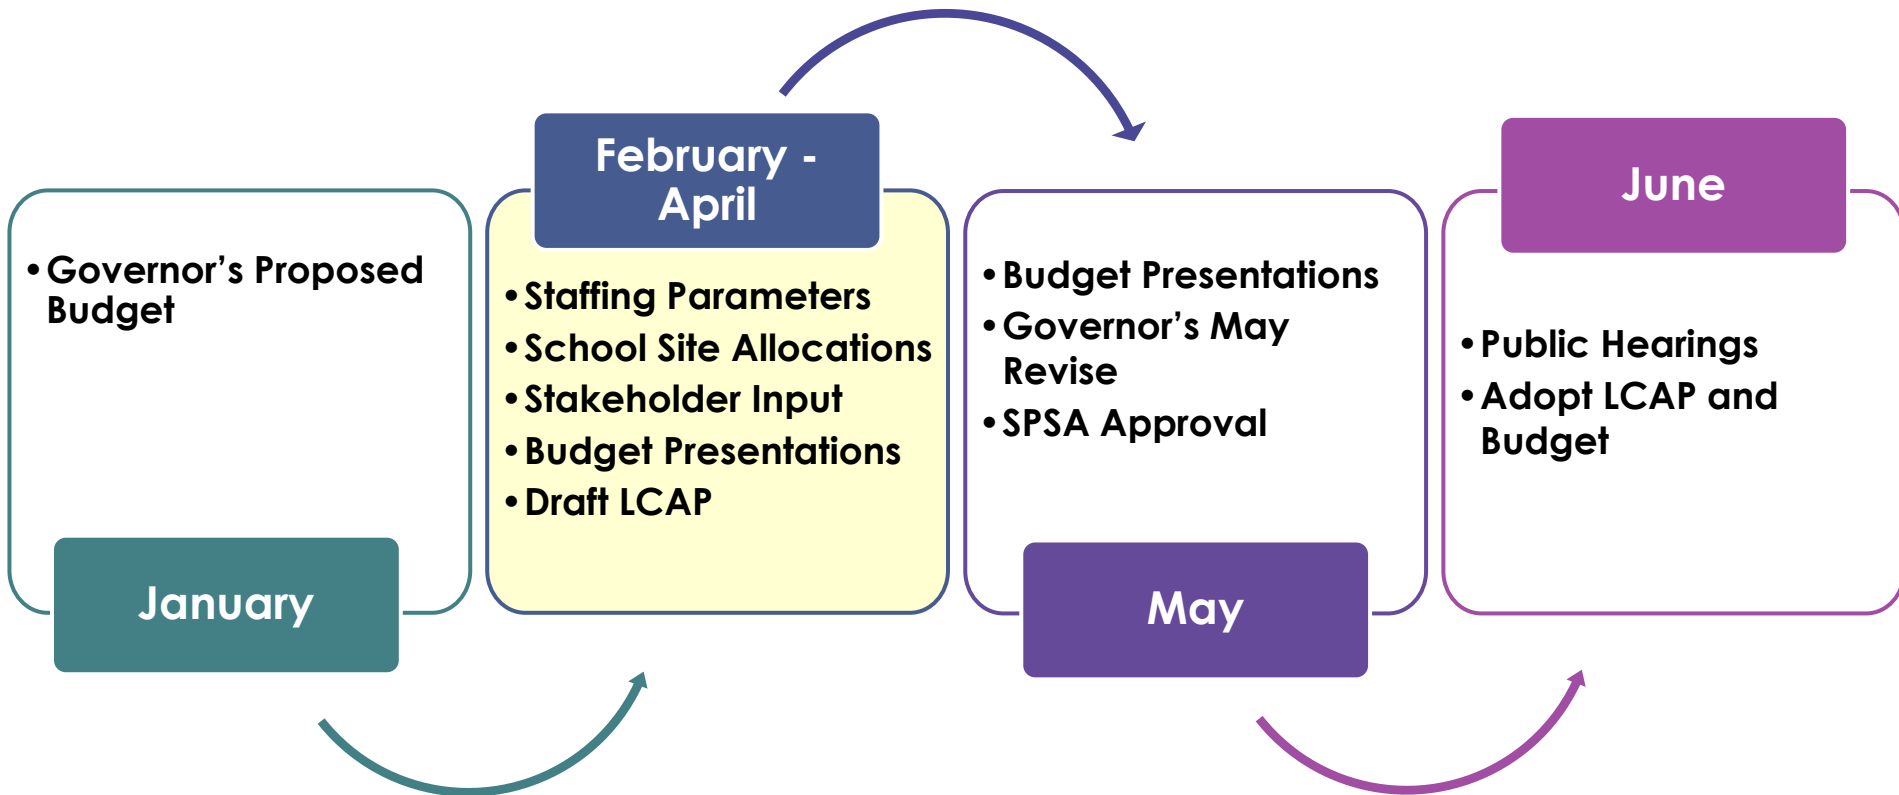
• Governor's Proposed Budget

January

February - April

• Staffing Parameters
• School Site Allocations
• Stakeholder Input
• Budget Presentations
• Draft LCAP

• Budget Presentations
• Governor's May Revise
• SPSA Approval

May

June

• Public Hearings
• Adopt LCAP and Budget